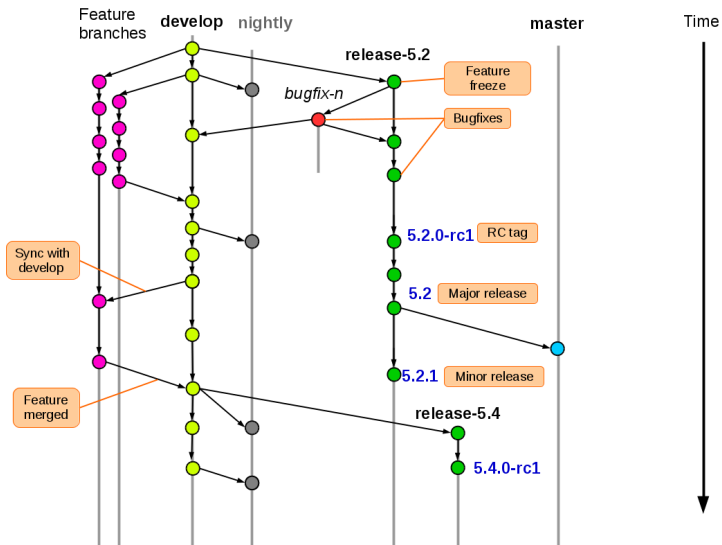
Feature branches

develop

nightly

master

Time

release-5.2

Feature freeze

bugfix-n

Bugfixes

5.2.0-rc1

RC tag

Sync with develop

5.2

Major release

5.2.1

Minor release

Feature merged

release-5.4

5.4.0-rc1